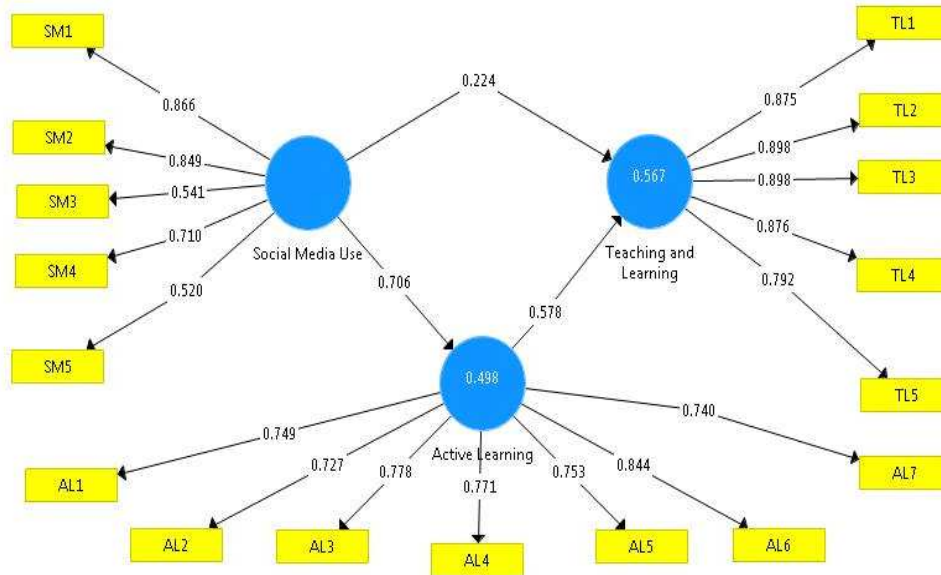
SM1
0.866
SM2
0.849
SM3
0.541
0.710
SM4
0.520
SM5
Social Media Use
0.224
0.706
TL1
0.875
TL2
0.898
0.567
0.898
TL3
0.876
TL4
Teaching and Learning
0.792
TL5
0.578
0.498
Active Learning
0.749
AL1
0.727
AL2
0.778
AL3
0.771
AL4
0.753
AL5
0.844
AL6
0.740
AL7